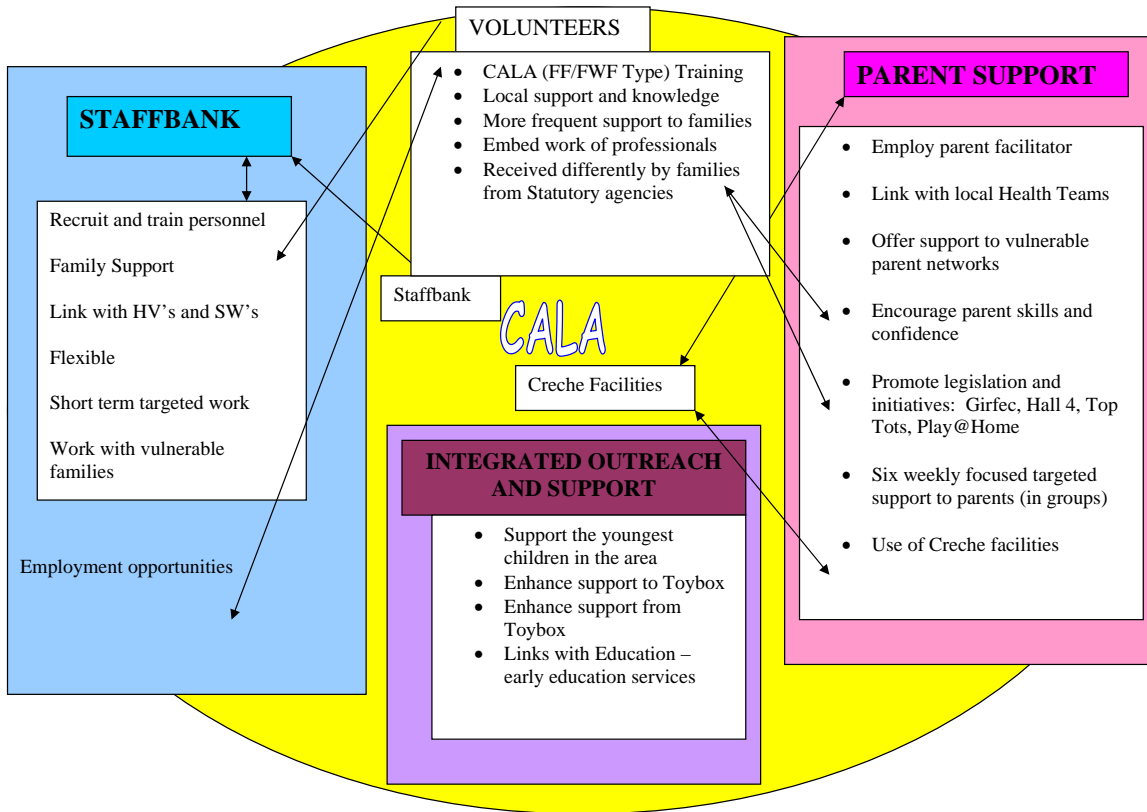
VOLUNTEERS

- CALA (FF/FWF Type) Training
- Local support and knowledge
- More frequent support to families
- Embed work of professionals
- Received differently by families from Statutory agencies

STAFFBANK

Recruit and train personnel

Family Support

Link with HV's and SW's

Flexible

Short term targeted work

Work with vulnerable families

Employment opportunities

Staffbank

CALA

Creche Facilities

PARENT SUPPORT

- Employ parent facilitator
- Link with local Health Teams
- Offer support to vulnerable parent networks
- Encourage parent skills and confidence
- Promote legislation and initiatives: Girfec, Hall 4, Top Tots, Play@Home
- Six weekly focused targeted support to parents (in groups)
- Use of Creche facilities

INTEGRATED OUTREACH AND SUPPORT

- Support the youngest children in the area
- Enhance support to Toybox
- Enhance support from Toybox
- Links with Education – early education services